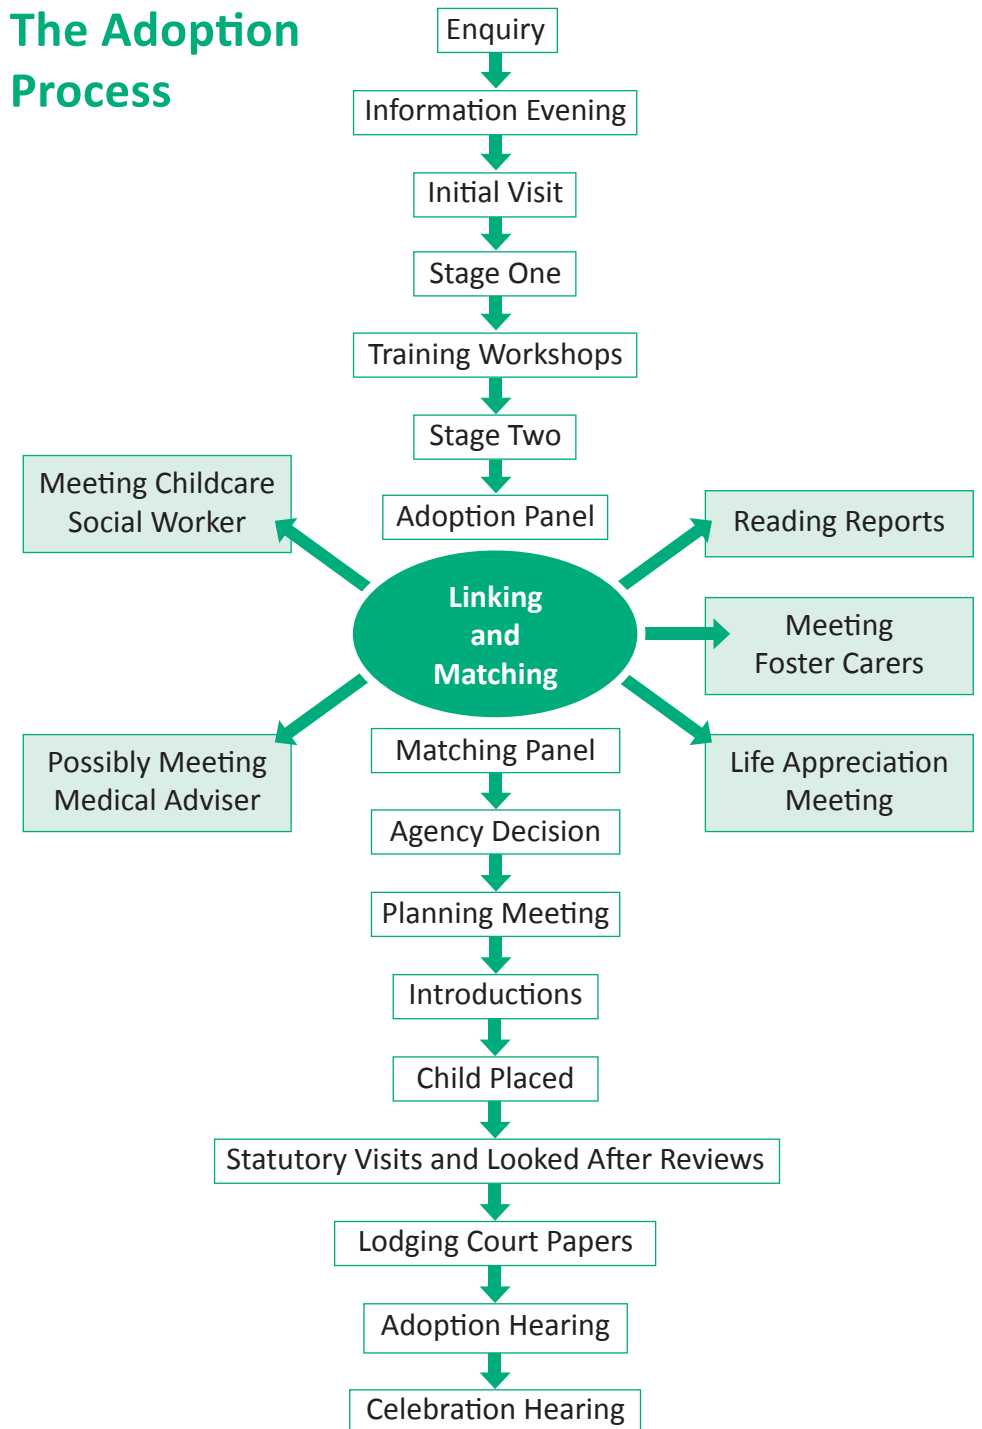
The Adoption Process

Enquiry

Information Evening

Initial Visit

Stage One

Training Workshops

Stage Two

Adoption Panel

Meeting Childcare Social Worker

Reading Reports

Linking and Matching

Meeting Foster Carers

Possibly Meeting Medical Adviser

Life Appreciation Meeting

Matching Panel

Agency Decision

Planning Meeting

Introductions

Child Placed

Statutory Visits and Looked After Reviews

Lodging Court Papers

Adoption Hearing

Celebration Hearing